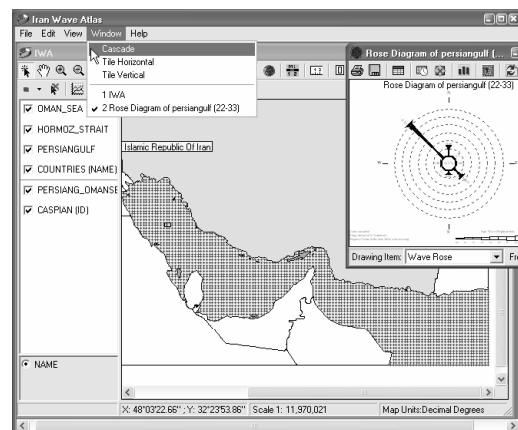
Iran Wave Atlas
File Edit View Window Help
IWA
Cascade
Tile Horizontal
Tile Vertical
1 IWA
✓ 2 Rose Diagram of persiangulf (22-33)
OMAN_SEA
HORMOZ_STRAIT
PERSIANGULF
COUNTRIES (NAME)
PERSIANG_OMANSE
CASPIAN (ID)
Islamic Republic Of Iran
NAME
Rose Diagram of persiangulf (...
Rose Diagram of persiangulf (22-33)
Drawing Item: Wave Rose
X: 48°03'22.66" ; Y: 32°23'53.86" Scale 1: 11,970,021 Map Units:Decimal Degrees